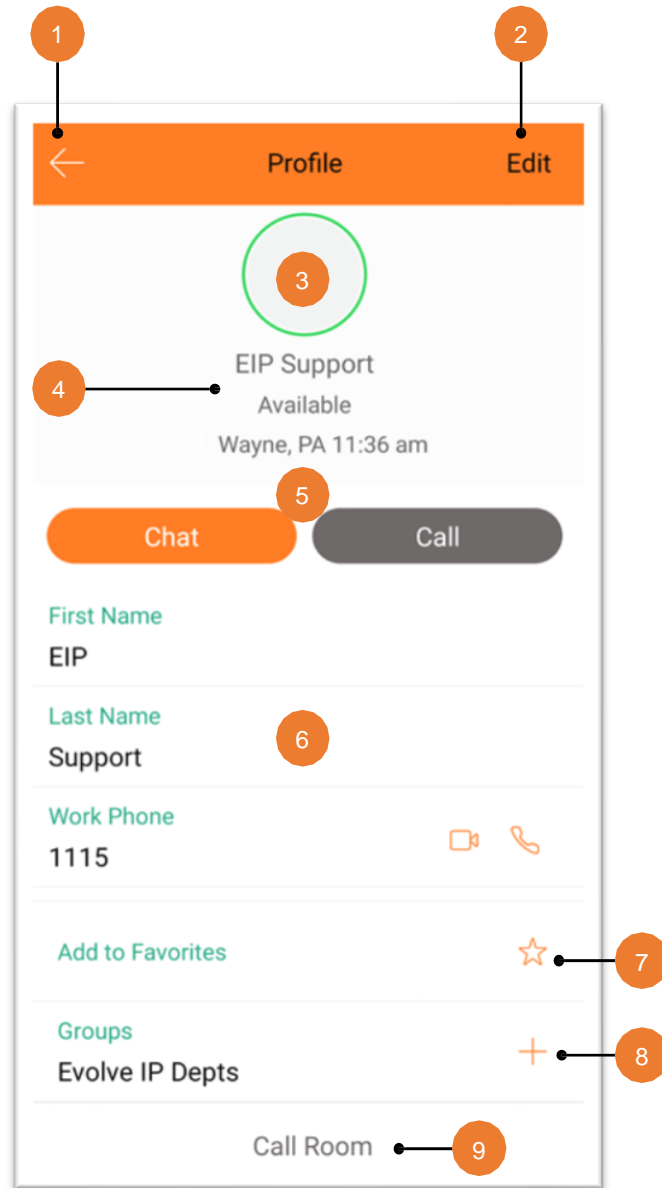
1

2

Profile

Edit

3

EIP Support

4

Available

Wayne, PA 11:36 am

5

Chat

Call

First Name

EIP

Last Name

6

Support

Work Phone

1115

Add to Favorites

7

Groups

Evolve IP Depts

8

Call Room

9